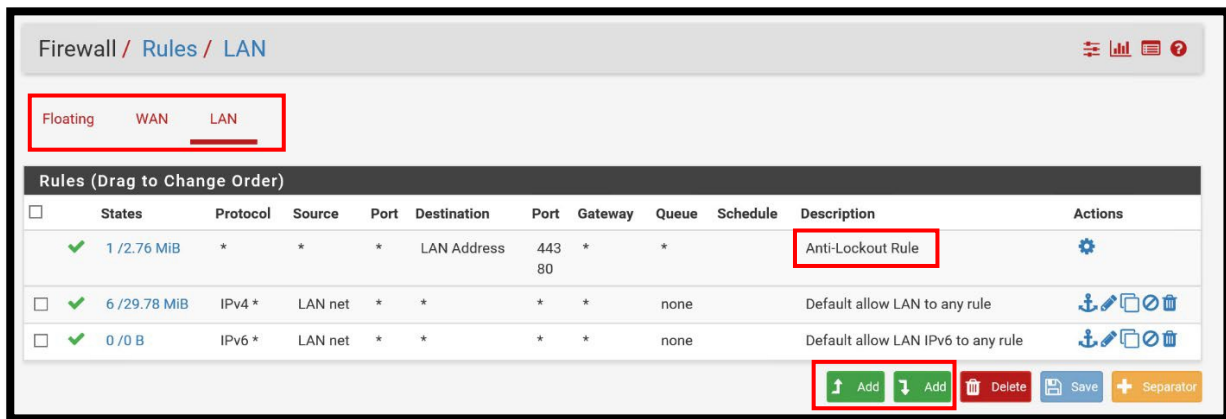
Firewall / Rules / LAN

Floating WAN LAN

Rules (Drag to Change Order)

| | | States | Protocol | Source | Port | Destination | Port | Gateway | Queue | Schedule | Description | Actions |
|---|---|---|---|---|---|---|---|---|---|---|---|---|
| | ✔ | 1 /2.76 MiB | * | * | * | LAN Address | 443 80 | * | * | | Anti-Lockout Rule | |
| ☐ | ✔ | 6 /29.78 MiB | IPv4 * | LAN net | * | * | * | * | none | | Default allow LAN to any rule | |
| ☐ | ✔ | 0 /0 B | IPv6 * | LAN net | * | * | * | * | none | | Default allow LAN IPv6 to any rule | |

Add Add Delete Save Separator